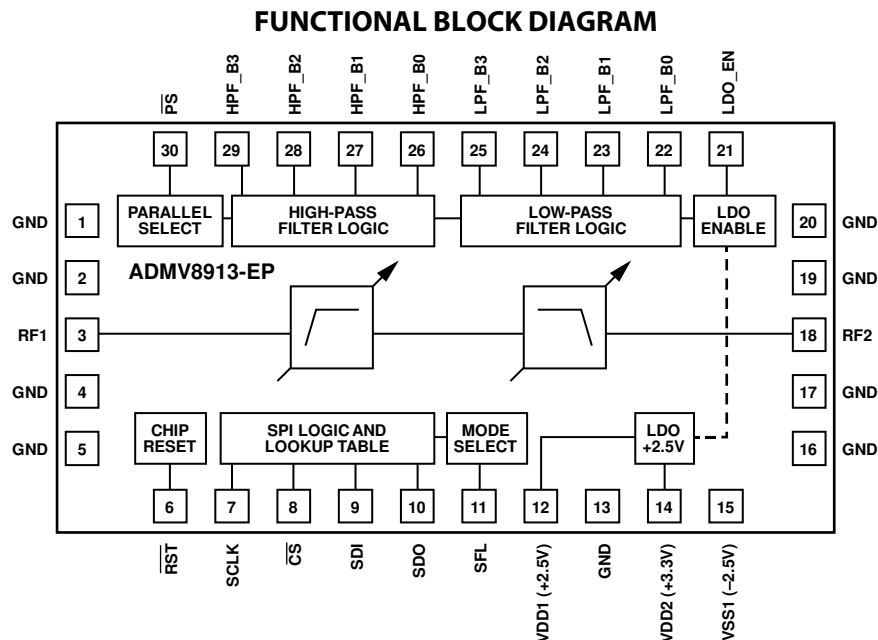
FUNCTIONAL BLOCK DIAGRAM

$\overline{PS}$ HPF_B3 HPF_B2 HPF_B1 HPF_B0 LPF_B3 LPF_B2 LPF_B1 LPF_B0 LDO_EN

30 29 28 27 26 25 24 23 22 21

PARALLEL SELECT

HIGH-PASS FILTER LOGIC

LOW-PASS FILTER LOGIC

LDO ENABLE

GND 1
GND 2
RF1 3
GND 4
GND 5

20 GND
19 GND
18 RF2
17 GND
16 GND

ADMV8913-EP

CHIP RESET

SPI LOGIC AND LOOKUP TABLE

MODE SELECT

LDO +2.5V

6 7 8 9 10 11 12 13 14 15

$\overline{RST}$ SCLK $\overline{CS}$ SDI SDO SFL VDD1 (+2.5V) GND VDD2 (+3.3V) VSS1 (−2.5V)